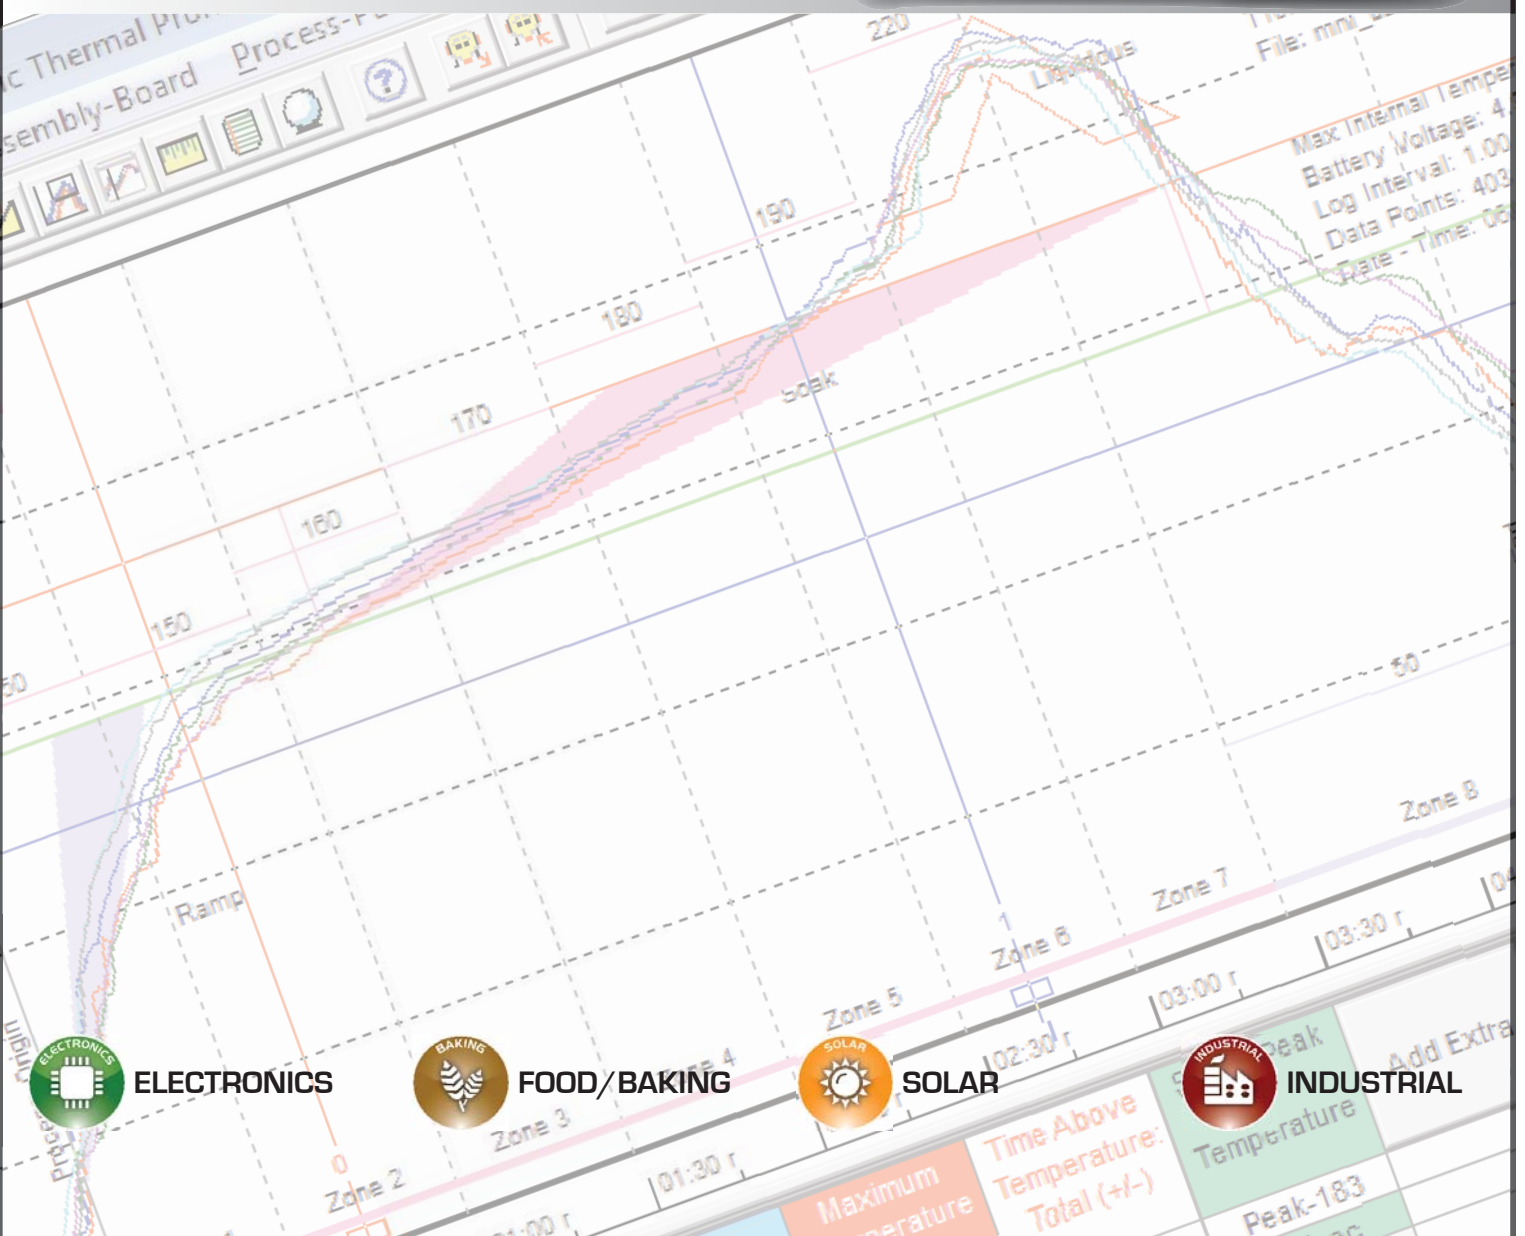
c Thermal Pro
sembly-Board
Process-P
220
Liquidus
File: mn
Max Internal Tempe
Battery Voltage: 4
Log Interval: 1.00
Data Points: 403
Date - Time: 06
190
180
Soak
170
160
150
50
50
Zone 8
Ramp
Zone 7
Zone 6
03:30
Zone 5
03:00
02:30
Zone 4
Zone 3
Zone 2
0
01:30
01:00
Peak Temperature
Add Extra
Time Above Temperature: Total (+/-)
Maximum Temperature
Peak-183
ELECTRONICS
ELECTRONICS
BAKING
FOOD/BAKING
SOLAR
SOLAR
INDUSTRIAL
INDUSTRIAL